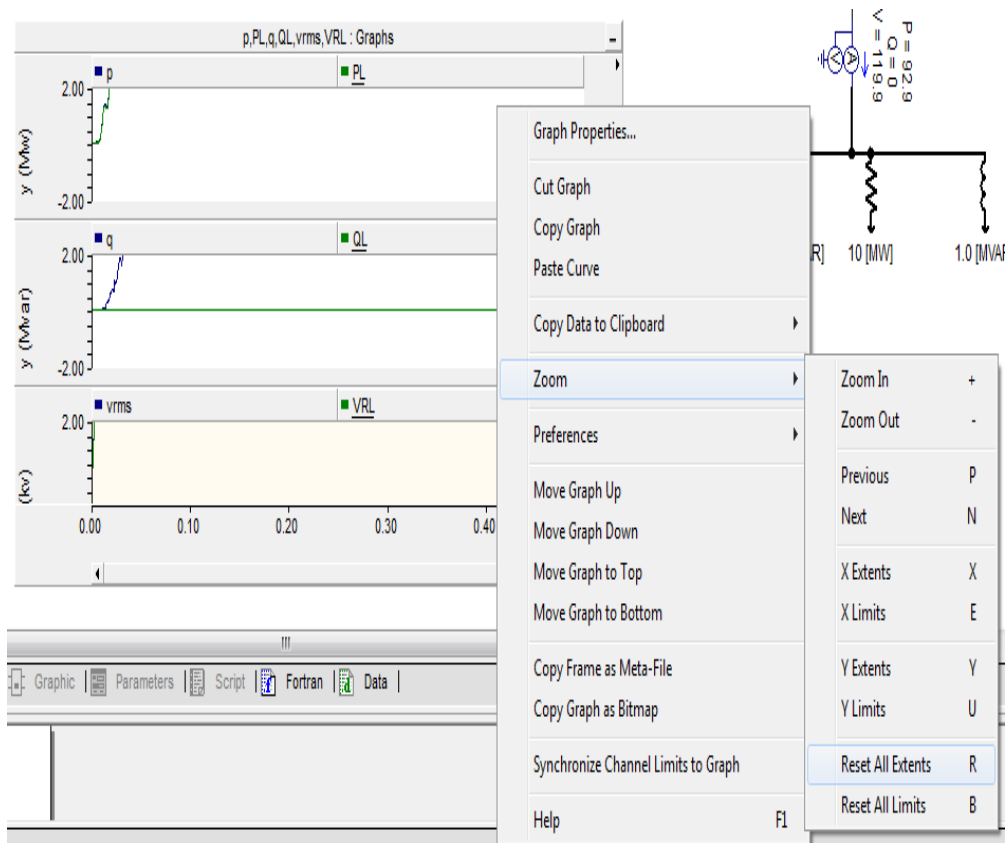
p,PL,q,QL,vrms,VRL : Graphs

p
PL
2.00
y (Mw)
-2.00

q
QL
2.00
y (Mvar)
-2.00

vrms
VRL
2.00
(kv)

0.00 0.10 0.20 0.30 0.40

P = 92.9
Q = 0
V = 119.9

R] 10 [MW] 1.0 [MVAR

Graph Properties...
Cut Graph
Copy Graph
Paste Curve
Copy Data to Clipboard
Zoom
Preferences
Move Graph Up
Move Graph Down
Move Graph to Top
Move Graph to Bottom
Copy Frame as Meta-File
Copy Graph as Bitmap
Synchronize Channel Limits to Graph
Help F1

Zoom In +
Zoom Out -
Previous P
Next N
X Extents X
X Limits E
Y Extents Y
Y Limits U
Reset All Extents R
Reset All Limits B

Graphic | Parameters | Script | Fortran | Data |